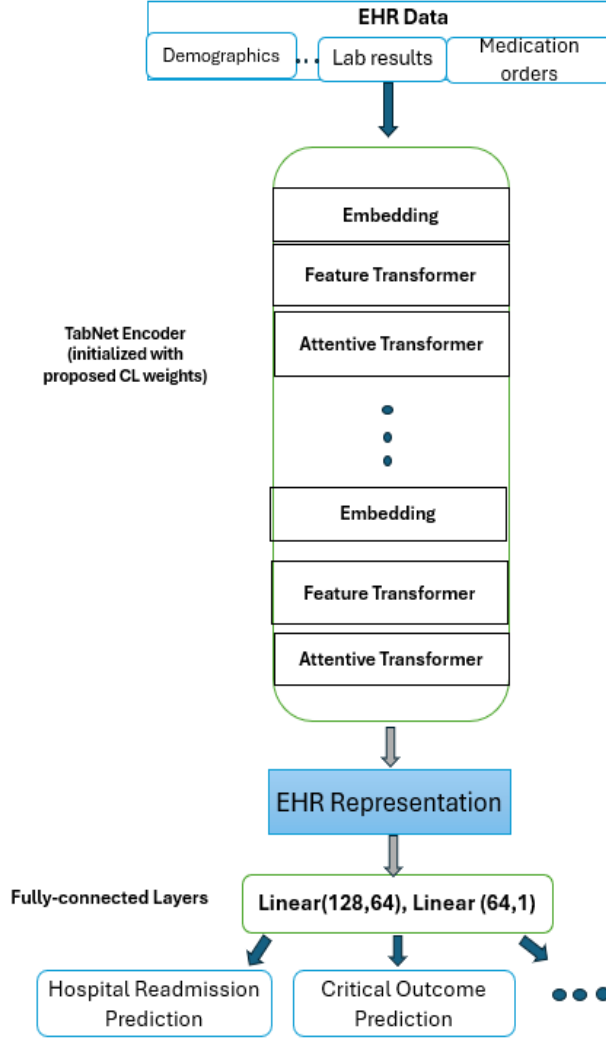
EHR Data

Demographics

...

Lab results

Medication orders

TabNet Encoder (initialized with proposed CL weights)

Embedding

Feature Transformer

Attentive Transformer

Embedding

Feature Transformer

Attentive Transformer

EHR Representation

Fully-connected Layers

Linear(128,64), Linear (64,1)

Hospital Readmission Prediction

Critical Outcome Prediction